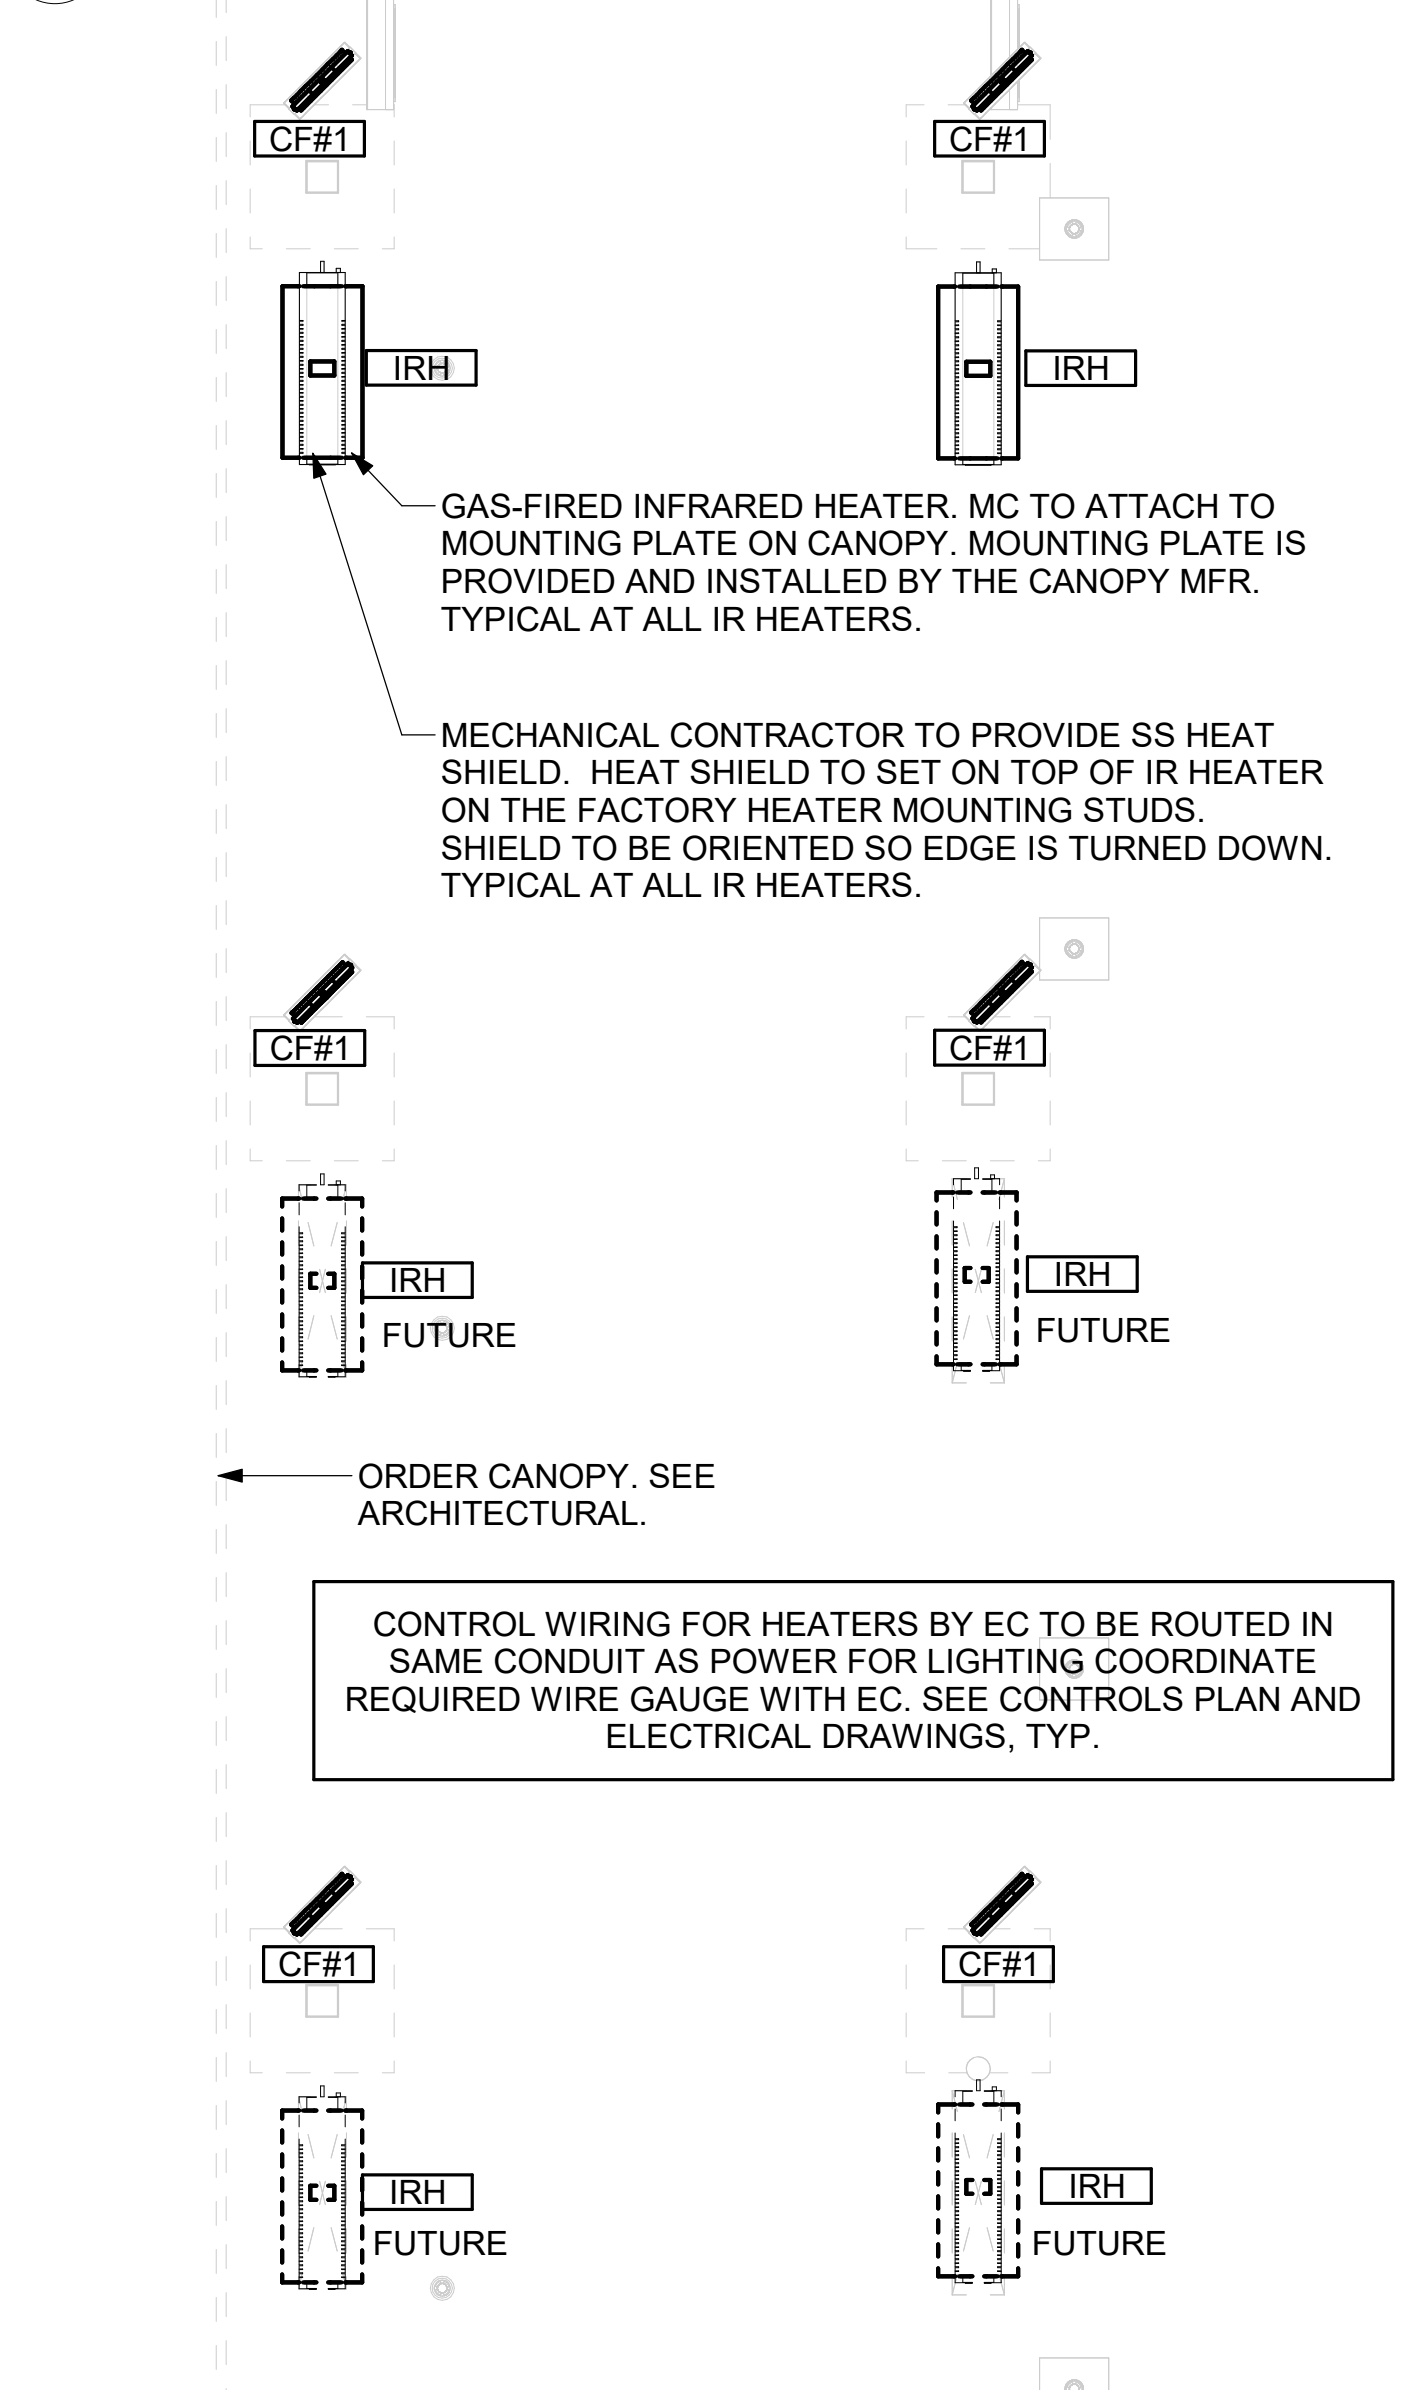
CF#1

CF#1

IRH

IRH

GAS-FIRED INFRARED HEATER. MC TO ATTACH TO MOUNTING PLATE ON CANOPY. MOUNTING PLATE IS PROVIDED AND INSTALLED BY THE CANOPY MFR. TYPICAL AT ALL IR HEATERS.

MECHANICAL CONTRACTOR TO PROVIDE SS HEAT SHIELD. HEAT SHIELD TO SET ON TOP OF IR HEATER ON THE FACTORY HEATER MOUNTING STUDS. SHIELD TO BE ORIENTED SO EDGE IS TURNED DOWN. TYPICAL AT ALL IR HEATERS.

CF#1

CF#1

IRH
FUTURE

IRH
FUTURE

ORDER CANOPY. SEE ARCHITECTURAL.

CONTROL WIRING FOR HEATERS BY EC TO BE ROUTED IN SAME CONDUIT AS POWER FOR LIGHTING COORDINATE REQUIRED WIRE GAUGE WITH EC. SEE CONTROLS PLAN AND ELECTRICAL DRAWINGS, TYP.

CF#1

CF#1

IRH
FUTURE

IRH
FUTURE